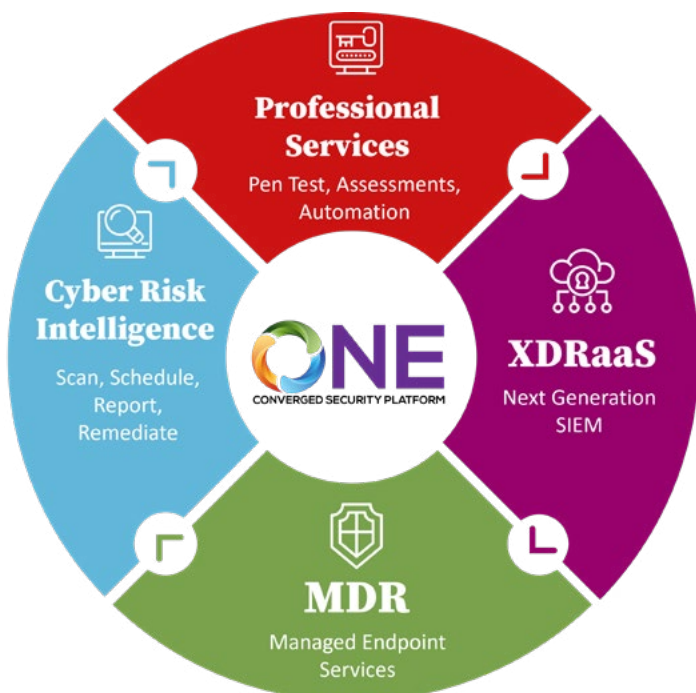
Professional Services
Pen Test, Assessments, Automation

Cyber Risk Intelligence
Scan, Schedule, Report, Remediate

ONE
CONVERGED SECURITY PLATFORM

XDRaaS
Next Generation SIEM

MDR
Managed Endpoint Services